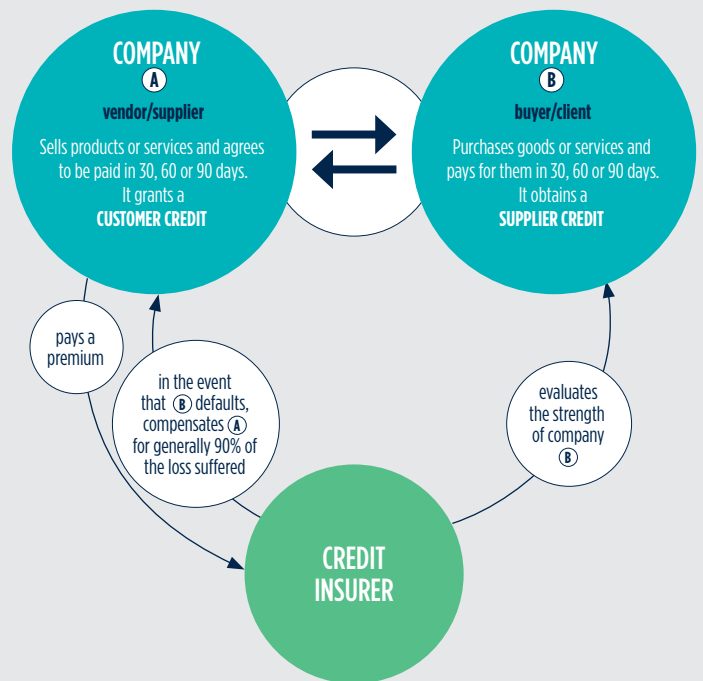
COMPANY
A
vendor/supplier
Sells products or services and agrees to be paid in 30, 60 or 90 days.
It grants a
CUSTOMER CREDIT

COMPANY
B
buyer/client
Purchases goods or services and pays for them in 30, 60 or 90 days.
It obtains a
SUPPLIER CREDIT

pays a premium

in the event that B defaults, compensates A for generally 90% of the loss suffered

evaluates the strength of company B

CREDIT INSURER